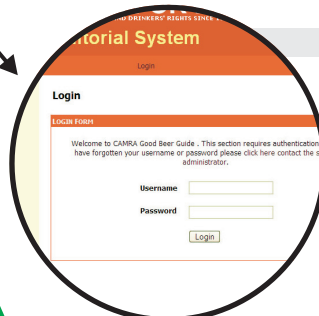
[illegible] DRINKERS' RIGHTS SINCE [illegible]
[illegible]torial System

Login

Login

LOGIN FORM

Welcome to CAMRA Good Beer Guide . This section requires authentication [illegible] have forgotten your username or password please click here contact the s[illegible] administrator.

Username

Password

Login